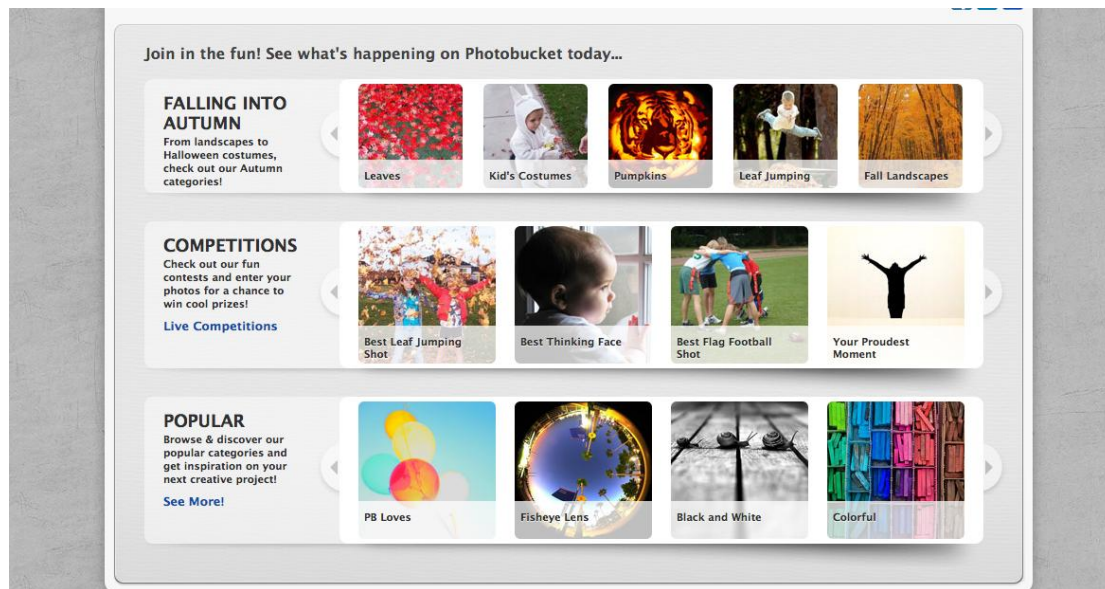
Join in the fun! See what's happening on Photobucket today...

FALLING INTO AUTUMN
From landscapes to Halloween costumes, check out our Autumn categories!

Leaves
Kid's Costumes
Pumpkins
Leaf Jumping
Fall Landscapes

COMPETITIONS
Check out our fun contests and enter your photos for a chance to win cool prizes!
Live Competitions

Best Leaf Jumping Shot
Best Thinking Face
Best Flag Football Shot
Your Proudest Moment

POPULAR
Browse & discover our popular categories and get inspiration on your next creative project!
See More!

PB Loves
Fisheye Lens
Black and White
Colorful